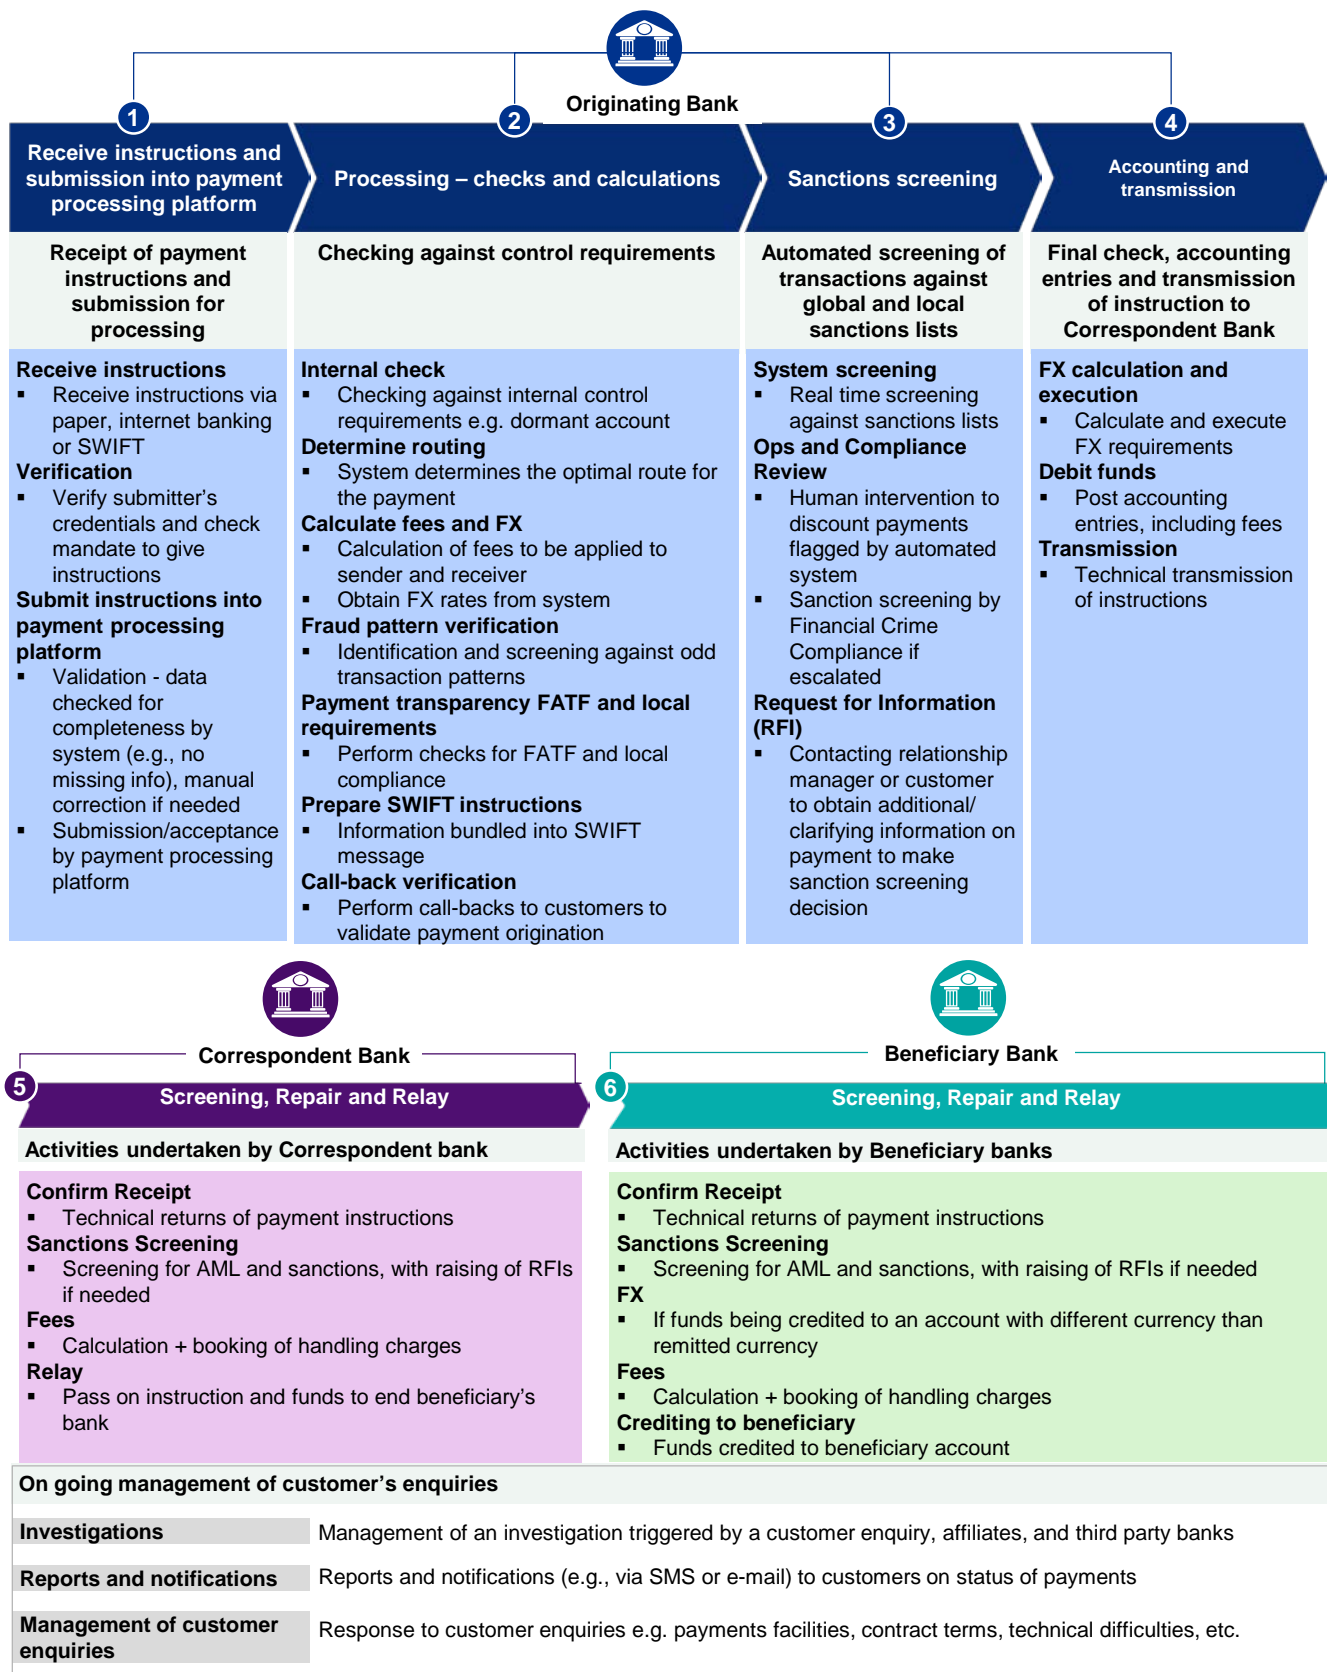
Originating Bank

1
Receive instructions and submission into payment processing platform

Receipt of payment instructions and submission for processing

Receive instructions
▪ Receive instructions via paper, internet banking or SWIFT
Verification
▪ Verify submitter's credentials and check mandate to give instructions
Submit instructions into payment processing platform
▪ Validation - data checked for completeness by system (e.g., no missing info), manual correction if needed
▪ Submission/acceptance by payment processing platform

2
Processing – checks and calculations

Checking against control requirements

Internal check
▪ Checking against internal control requirements e.g. dormant account
Determine routing
▪ System determines the optimal route for the payment
Calculate fees and FX
▪ Calculation of fees to be applied to sender and receiver
▪ Obtain FX rates from system
Fraud pattern verification
▪ Identification and screening against odd transaction patterns
Payment transparency FATF and local requirements
▪ Perform checks for FATF and local compliance
Prepare SWIFT instructions
▪ Information bundled into SWIFT message
Call-back verification
▪ Perform call-backs to customers to validate payment origination

3
Sanctions screening

Automated screening of transactions against global and local sanctions lists

System screening
▪ Real time screening against sanctions lists
Ops and Compliance Review
▪ Human intervention to discount payments flagged by automated system
▪ Sanction screening by Financial Crime Compliance if escalated
Request for Information (RFI)
▪ Contacting relationship manager or customer to obtain additional/ clarifying information on payment to make sanction screening decision

4
Accounting and transmission

Final check, accounting entries and transmission of instruction to Correspondent Bank

FX calculation and execution
▪ Calculate and execute FX requirements
Debit funds
▪ Post accounting entries, including fees
Transmission
▪ Technical transmission of instructions

Correspondent Bank
5
Screening, Repair and Relay

Activities undertaken by Correspondent bank

Confirm Receipt
▪ Technical returns of payment instructions
Sanctions Screening
▪ Screening for AML and sanctions, with raising of RFIs if needed
Fees
▪ Calculation + booking of handling charges
Relay
▪ Pass on instruction and funds to end beneficiary's bank

Beneficiary Bank
6
Screening, Repair and Relay

Activities undertaken by Beneficiary banks

Confirm Receipt
▪ Technical returns of payment instructions
Sanctions Screening
▪ Screening for AML and sanctions, with raising of RFIs if needed
FX
▪ If funds being credited to an account with different currency than remitted currency
Fees
▪ Calculation + booking of handling charges
Crediting to beneficiary
▪ Funds credited to beneficiary account

On going management of customer's enquiries

| | |
|---|---|
| Investigations | Management of an investigation triggered by a customer enquiry, affiliates, and third party banks |
| Reports and notifications | Reports and notifications (e.g., via SMS or e-mail) to customers on status of payments |
| Management of customer enquiries | Response to customer enquiries e.g. payments facilities, contract terms, technical difficulties, etc. |